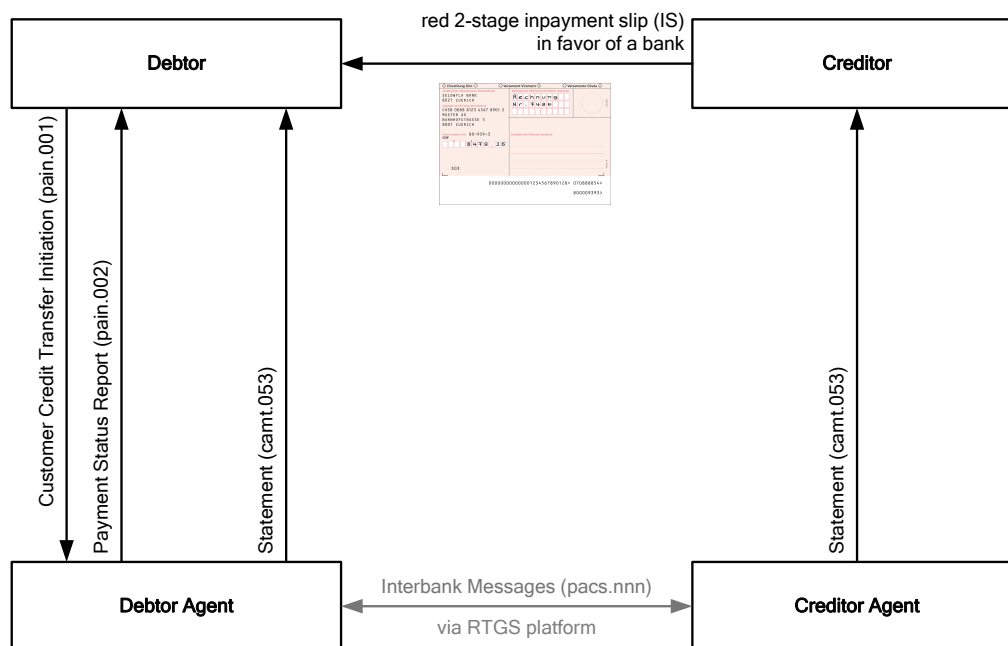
red 2-stage inpayment slip (IS)
in favor of a bank

Debtor

Creditor

Customer Credit Transfer Initiation (pain.001)

Payment Status Report (pain.002)

Statement (camt.053)

Statement (camt.053)

Debtor Agent

Interbank Messages (pacs.nnn)

via RTGS platform

Creditor Agent